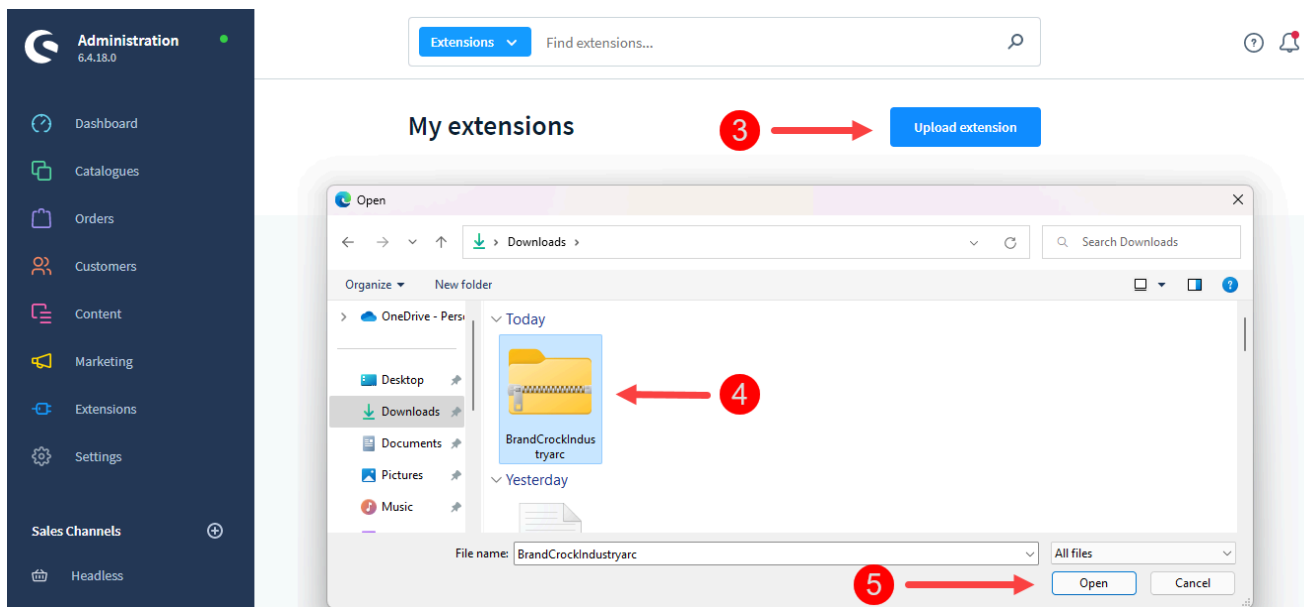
Administration
6.4.18.0

Dashboard
Catalogues
Orders
Customers
Content
Marketing
Extensions
Settings

Sales Channels
Headless

Extensions
Find extensions...

My extensions
3
Upload extension

Open
Downloads
Search Downloads
Organize
New folder
OneDrive - Pers
Desktop
Downloads
Documents
Pictures
Music
Today
BrandCrockIndustryarc
4
Yesterday
File name: BrandCrockIndustryarc
All files
5
Open
Cancel